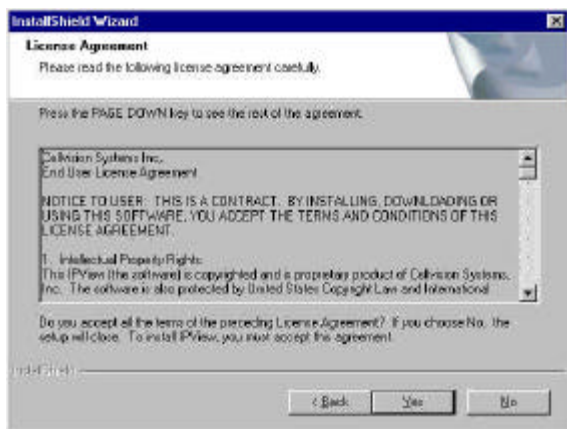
InstallShield Wizard

License Agreement

Please read the following license agreement carefully.

Press the PAGE DOWN key to see the rest of the agreement.

Cellvision Systems Inc.
End User License Agreement

NOTICE TO USER: THIS IS A CONTRACT. BY INSTALLING, DOWNLOADING OR USING THIS SOFTWARE, YOU ACCEPT THE TERMS AND CONDITIONS OF THIS LICENSE AGREEMENT.

1. Intellectual Property Rights
This IPView (the software) is copyrighted and a proprietary product of Cellvision Systems, Inc. The software is also protected by United States Copyright Law and International

Do you accept all the terms of the preceding License Agreement? If you choose No, the setup will close. To install IPView, you must accept this agreement.

InstallShield

< Back Yes No